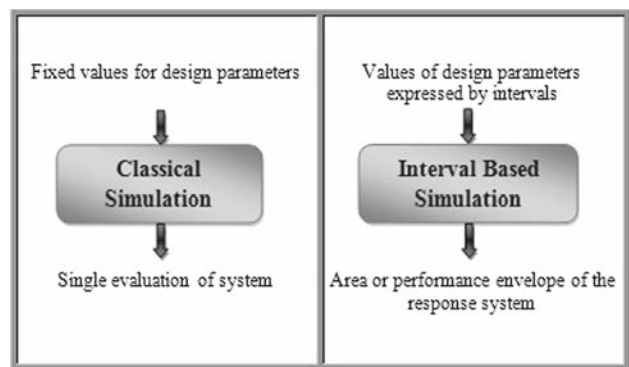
Fixed values for design parameters

Classical Simulation

Single evaluation of system

Values of design parameters expressed by intervals

Interval Based Simulation

Area or performance envelope of the response system